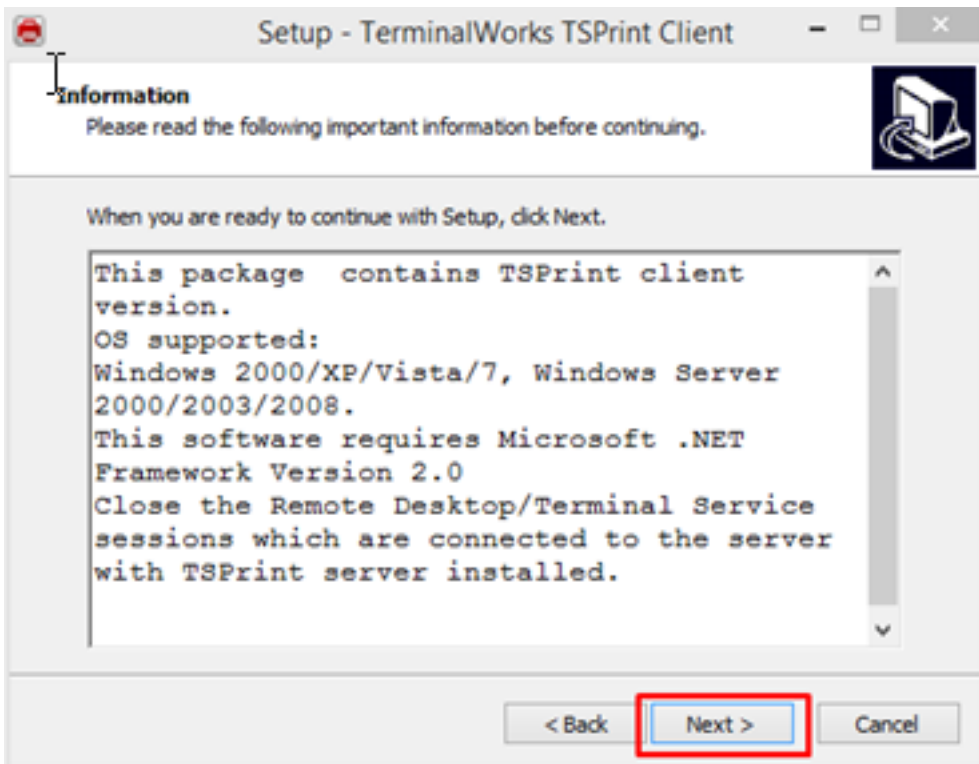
Setup - TerminalWorks TSPrint Client

Information
Please read the following important information before continuing.

When you are ready to continue with Setup, click Next.

This package  contains TSPrint client version.
OS supported:
Windows 2000/XP/Vista/7, Windows Server 2000/2003/2008.
This software requires Microsoft .NET Framework Version 2.0
Close the Remote Desktop/Terminal Service sessions which are connected to the server with TSPrint server installed.

< Back
Next >
Cancel